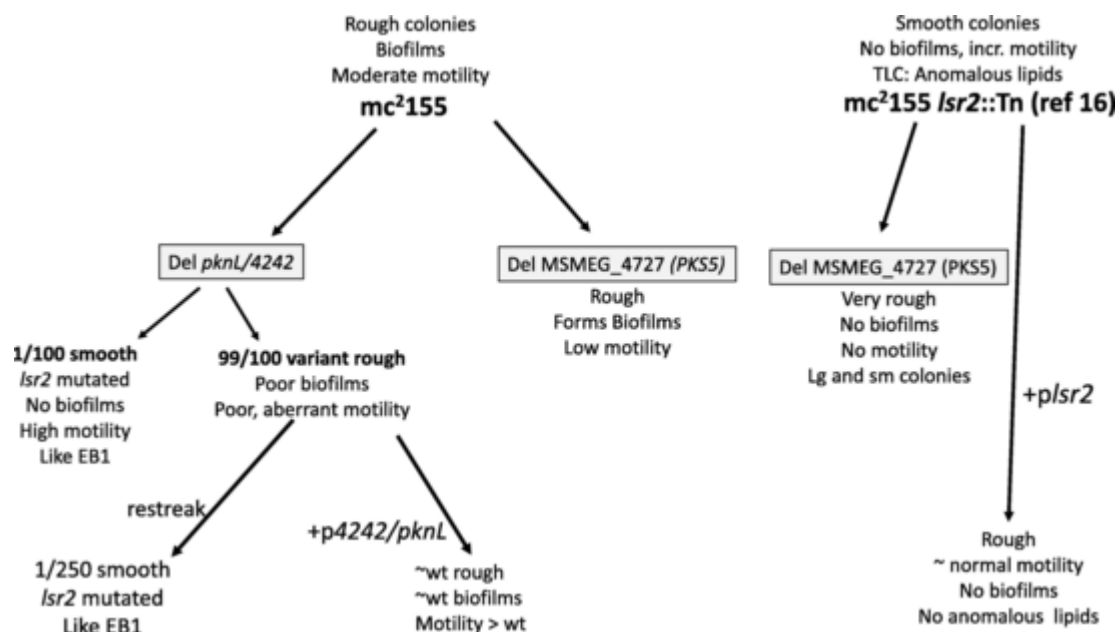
Rough colonies
Biofilms
Moderate motility
$mc^2155$

Del *pknL/4242*

1/100 smooth
*lsr2* mutated
No biofilms
High motility
Like EB1

99/100 variant rough
Poor biofilms
Poor, aberrant motility

restreak

1/250 smooth
*lsr2* mutated
Like EB1

+p*4242/pknL*

~wt rough
~wt biofilms
Motility > wt

Del MSMEG_4727 *(PKS5)*
Rough
Forms Biofilms
Low motility

Smooth colonies
No biofilms, incr. motility
TLC: Anomalous lipids
$mc^2155$ *lsr2*::Tn (ref 16)

Del MSMEG_4727 (PKS5)
Very rough
No biofilms
No motility
Lg and sm colonies

+p*lsr2*

Rough
~ normal motility
No biofilms
No anomalous lipids